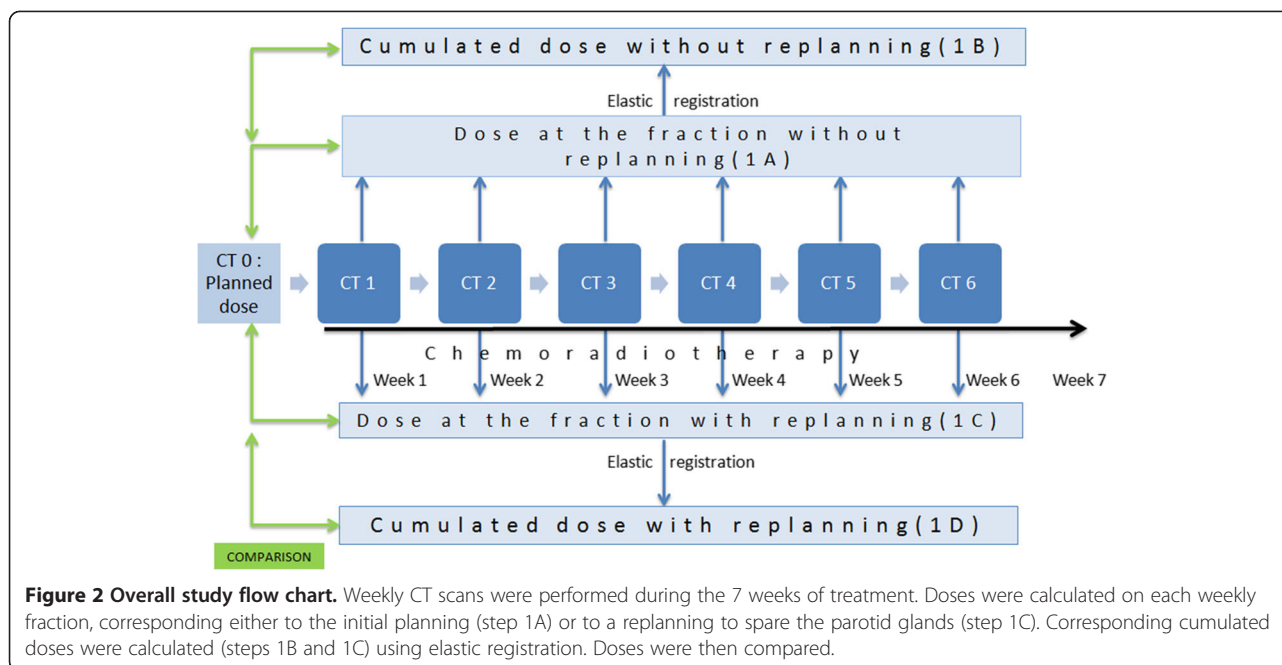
Cumulated dose without replanning(1B)

Elastic registration

Dose at the fraction without replanning(1A)

CT 0 : Planned dose

CT 1

CT 2

CT 3

CT 4

CT 5

CT 6

Chemoradiotherapy

Week 1

Week 2

Week 3

Week 4

Week 5

Week 6

Week 7

Dose at the fraction with replanning(1C)

Elastic registration

Cumulated dose with replanning(1D)

COMPARISON

**Figure 2 Overall study flow chart.** Weekly CT scans were performed during the 7 weeks of treatment. Doses were calculated on each weekly fraction, corresponding either to the initial planning (step 1A) or to a replanning to spare the parotid glands (step 1C). Corresponding cumulated doses were calculated (steps 1B and 1C) using elastic registration. Doses were then compared.